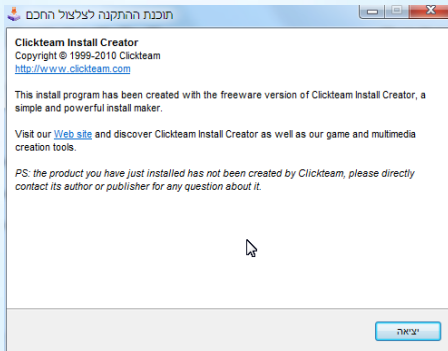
תוכנת ההתקנה לצלצול החכם

Clickteam Install Creator
Copyright © 1999-2010 Clickteam
http://www.clickteam.com

This install program has been created with the freeware version of Clickteam Install Creator, a simple and powerful install maker.

Visit our Web site and discover Clickteam Install Creator as well as our game and multimedia creation tools.

PS: the product you have just installed has not been created by Clickteam, please directly contact its author or publisher for any question about it.

יציאה